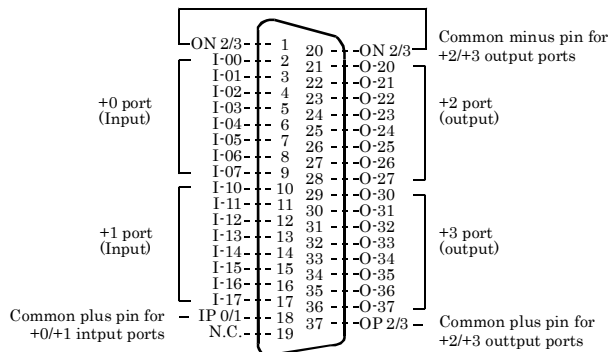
Common minus pin for +2/+3 output ports

ON 2/3 1
I-00 2
I-01 3
I-02 4
I-03 5
I-04 6
I-05 7
I-06 8
I-07 9
I-10 10
I-11 11
I-12 12
I-13 13
I-14 14
I-15 15
I-16 16
I-17 17
IP 0/1 18
N.C. 19

20 ON 2/3
21 O-20
22 O-21
23 O-22
24 O-23
25 O-24
26 O-25
27 O-26
28 O-27
29 O-30
30 O-31
31 O-32
32 O-33
33 O-34
34 O-35
35 O-36
36 O-37
37 OP 2/3

+0 port (Input)

+1 port (Input)

Common plus pin for +0/+1 intput ports

+2 port (output)

+3 port (output)

Common plus pin for +2/+3 output ports